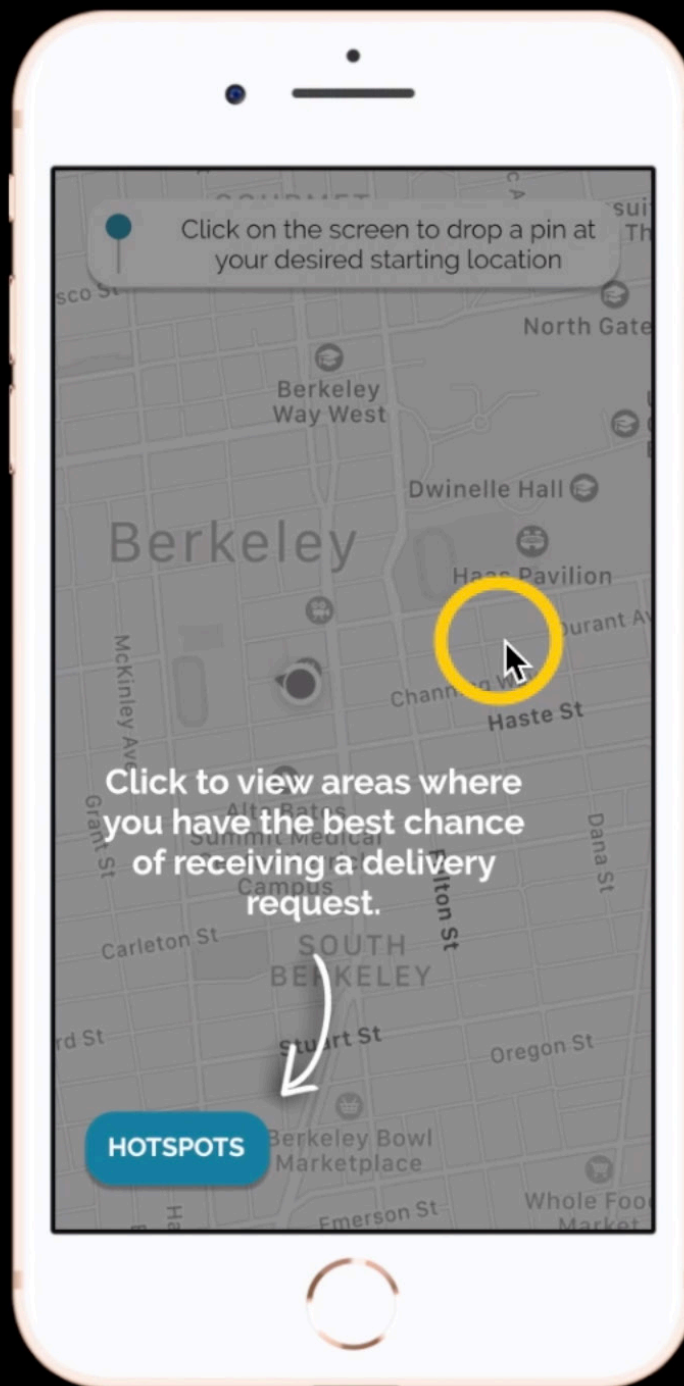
Click on the screen to drop a pin at your desired starting location

North Gate

Berkeley Way West

Dwinelle Hall

Berkeley

Haas Pavilion

Durant Av

McKinley Ave

Channing Way

Haste St

Click to view areas where you have the best chance of receiving a delivery request.

Grant St

Alta Bates Summit Medical Campus

Dana St

Carleton St

SOUTH BERKELEY

Fulton St

Stuart St

Oregon St

rd St

HOTSPOTS

Berkeley Bowl Marketplace

Whole Foods Market

Emerson St